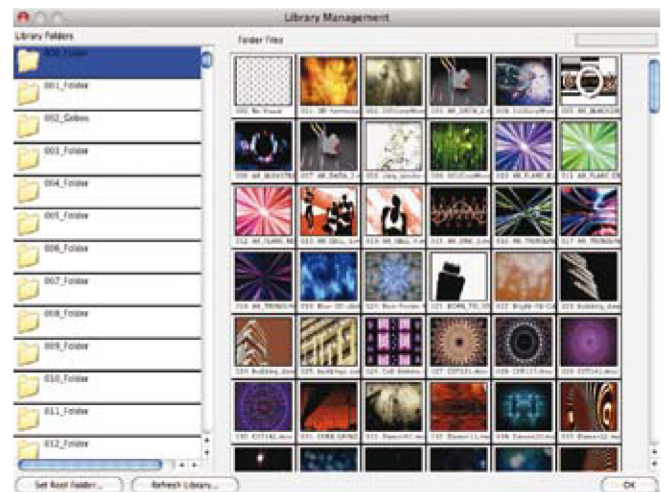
Library Management

Library Folders

000_Folder

001_Folder

002_Gobos

003_Folder

004_Folder

005_Folder

006_Folder

007_Folder

008_Folder

009_Folder

010_Folder

011_Folder

012_Folder

Folder Files

000 No Visual

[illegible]

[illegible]

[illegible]

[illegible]

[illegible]

Set Root Folder...

Refresh Library...

OK